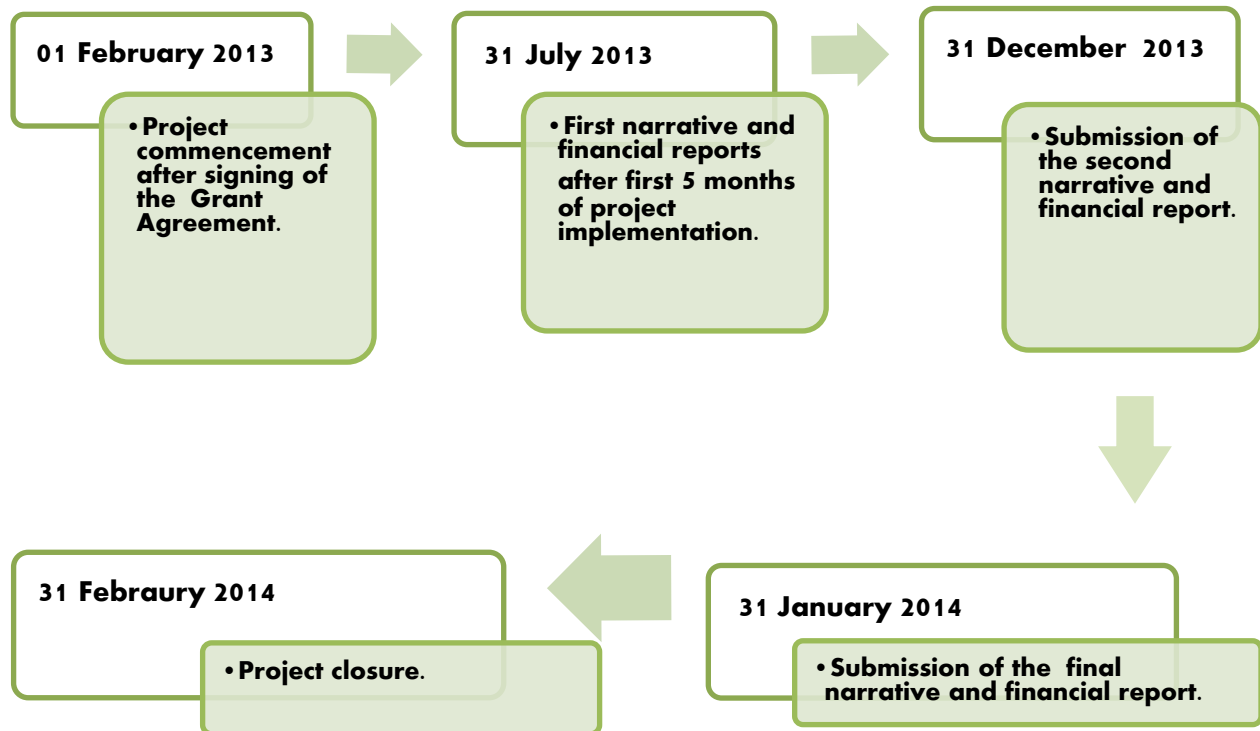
01 February 2013

• Project commencement after signing of the Grant Agreement.

31 July 2013

• First narrative and financial reports after first 5 months of project implementation.

31 December 2013

• Submission of the second narrative and financial report.

31 January 2014

• Submission of the final narrative and financial report.

31 Febraury 2014

• Project closure.